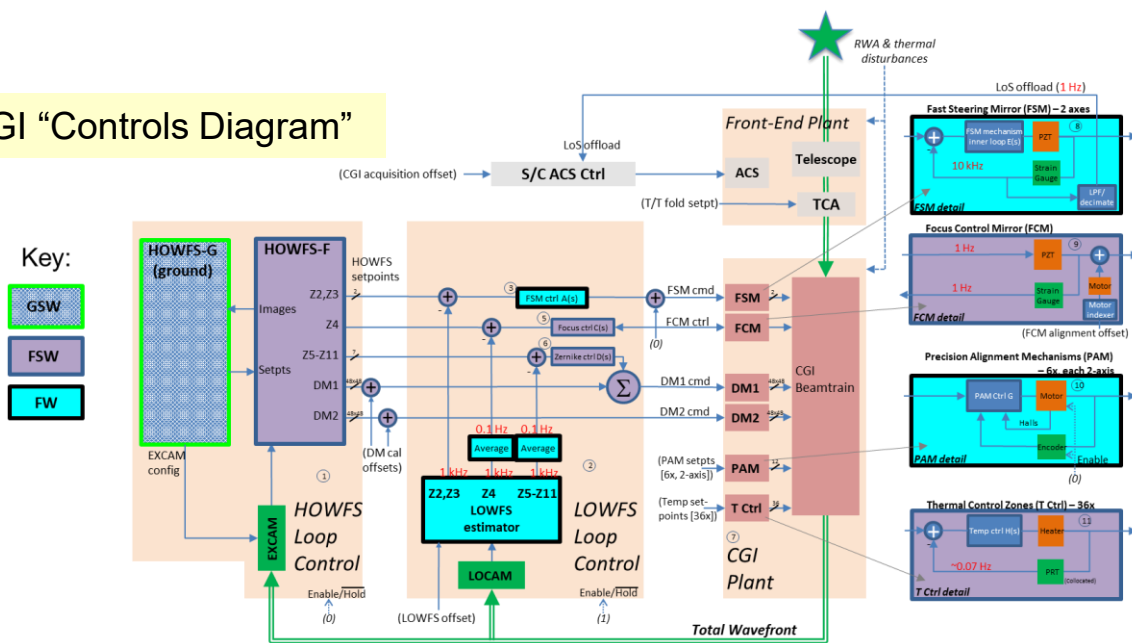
GI "Controls Diagram"

Key:
GSW
FSW
FW

RWA & thermal disturbances

LoS offload (1 Hz)

LoS offload

(CGI acquisition offset)

S/C ACS Ctrl

Front-End Plant

ACS

Telescope

(T/T fold setpt)

TCA

HOWFS-G (ground)

HOWFS-F

Images

Setpts

HOWFS setpoints

Z2,Z3

Z4

Z5-Z11

DM1

DM2

EXCAM config

(DM cal offsets)

①

HOWFS Loop Control

EXCAM

Enable/$\overline{Hold}$

(0)

③ FSM ctrl A(s)

⑤ Focus ctrl C(s)

⑥ Zernike ctrl D(s)

$\Sigma$

0.1 Hz

0.1 Hz

Average

Average

1 kHz

1 kHz

1 kHz

②

Z2,Z3

Z4

Z5-Z11

LOWFS estimator

LOWFS Loop Control

LOCAM

(LOWFS offset)

Enable/$\overline{Hold}$

(1)

FSM cmd

(0)

FCM ctrl

DM1 cmd

DM2 cmd

(PAM setpts [6x, 2-axis])

(Temp set-points [36x])

FSM

FCM

DM1

DM2

PAM

T Ctrl

⑦

CGI Plant

CGI Beamtrain

Total Wavefront

Fast Steering Mirror (FSM) – 2 axes

FSM mechanism inner loop E(s)

PZT

⑧

10 kHz

Strain Gauge

LPF/ decimate

FSM detail

Focus Control Mirror (FCM)

1 Hz

PZT

⑨

1 Hz

Strain Gauge

Motor

Motor Indexer

FCM detail

(FCM alignment offset)

Precision Alignment Mechanisms (PAM) – 6x, each 2-axis

PAM Ctrl G

Motor

⑩

Halls

Encoder

PAM detail

Enable

(0)

Thermal Control Zones (T Ctrl) – 36x

Temp ctrl H(s)

Heater

⑪

~0.07 Hz

PRT

(Collocated)

T Ctrl detail